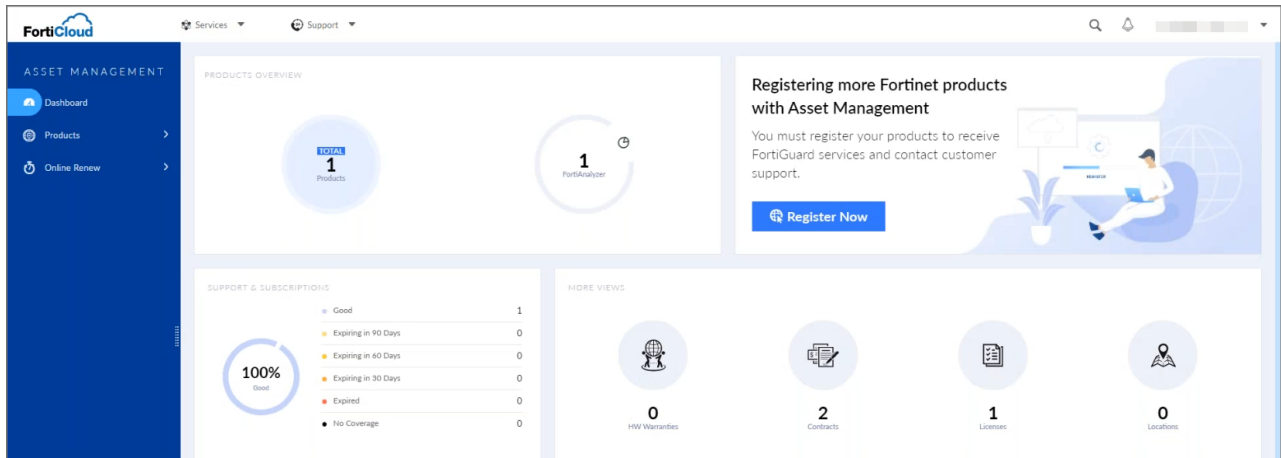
FortiCloud

Services

Support

ASSET MANAGEMENT

Dashboard

Products

Online Renew

PRODUCTS OVERVIEW

TOTAL
1
Products

1
FortiAnalyzer

Registering more Fortinet products with Asset Management

You must register your products to receive FortiGuard services and contact customer support.

Register Now

SUPPORT & SUBSCRIPTIONS

100%
Good

| | |
|---|---|
| Good | 1 |
| Expiring in 90 Days | 0 |
| Expiring in 60 Days | 0 |
| Expiring in 30 Days | 0 |
| Expired | 0 |
| No Coverage | 0 |

MORE VIEWS

0
HW Warranties

2
Contracts

1
Licenses

0
Locations